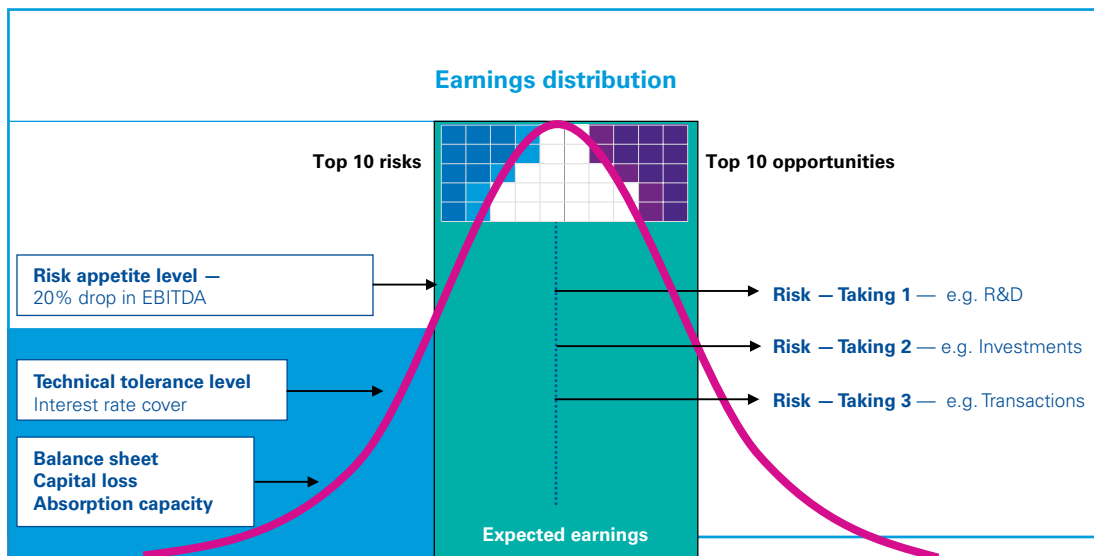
Earnings distribution

Top 10 risks

Top 10 opportunities

Risk appetite level — 20% drop in EBITDA

Technical tolerance level
Interest rate cover

Balance sheet
Capital loss
Absorption capacity

Risk — Taking 1 — e.g. R&D

Risk — Taking 2 — e.g. Investments

Risk — Taking 3 — e.g. Transactions

Expected earnings